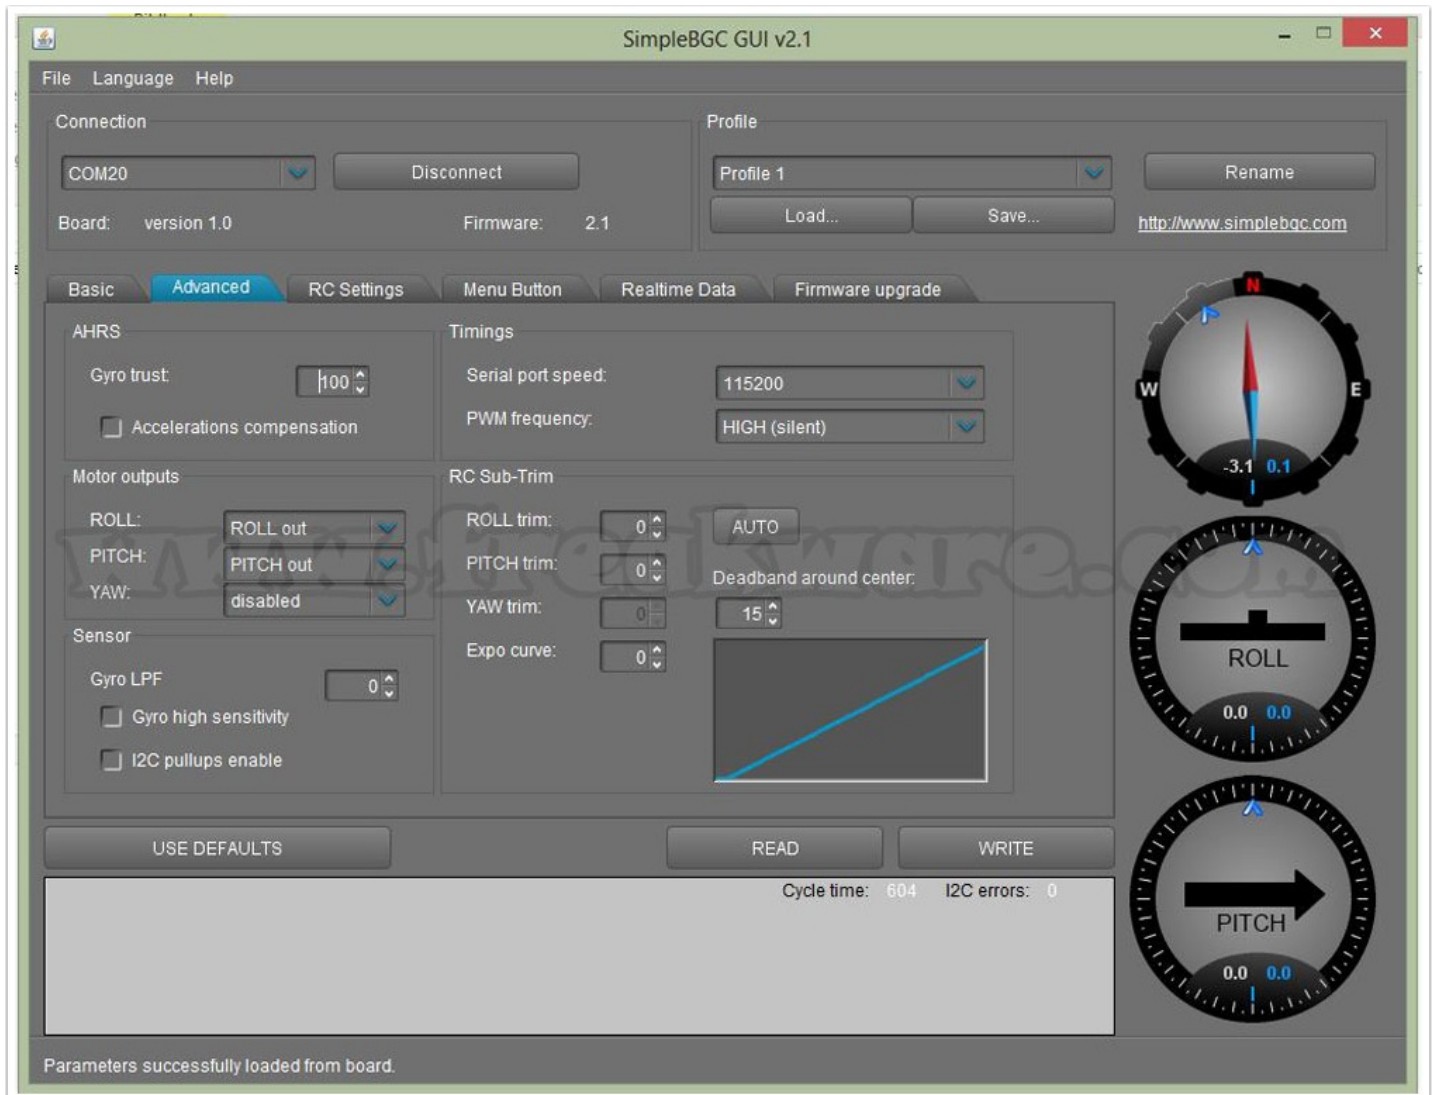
SimpleBGC GUI v2.1

File Language Help

Connection

COM20

Disconnect

Board: version 1.0

Firmware: 2.1

Profile

Profile 1

Rename

Load...

Save...

http://www.simplebgc.com

Basic Advanced RC Settings Menu Button Realtime Data Firmware upgrade

AHRS

Gyro trust: 100

Accelerations compensation

Timings

Serial port speed: 115200

PWM frequency: HIGH (silent)

Motor outputs

ROLL: ROLL out

PITCH: PITCH out

YAW: disabled

RC Sub-Trim

ROLL trim: 0

AUTO

PITCH trim: 0

Deadband around center:

YAW trim: 0

15

Expo curve: 0

Sensor

Gyro LPF 0

Gyro high sensitivity

I2C pullups enable

N

W

E

-3.1 0.1

ROLL

0.0 0.0

PITCH

0.0 0.0

USE DEFAULTS

READ

WRITE

Cycle time: 604 I2C errors: 0

Parameters successfully loaded from board.